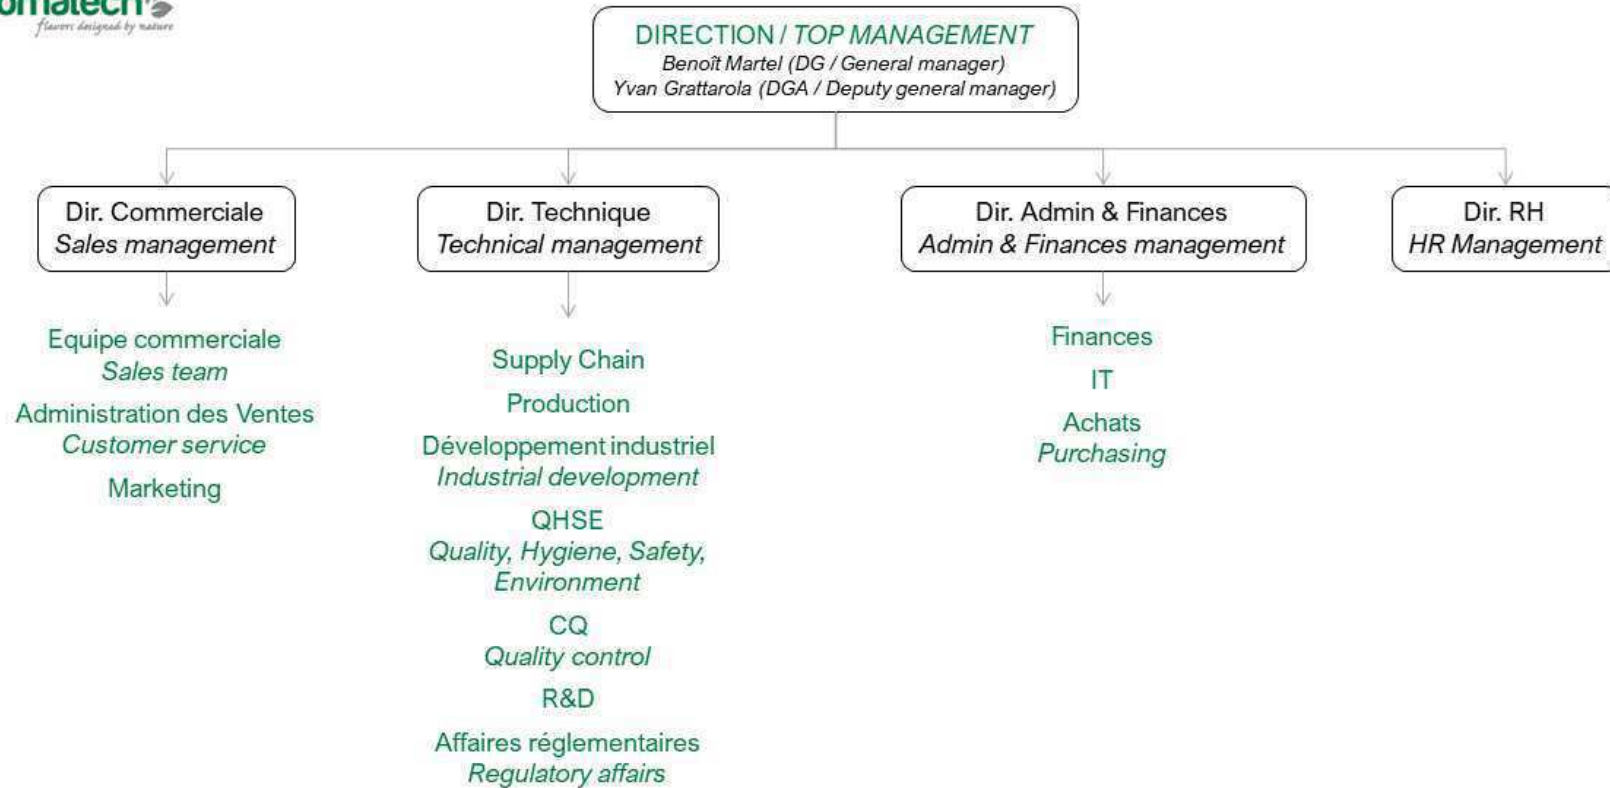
omatech
flavors designed by nature

DIRECTION / TOP MANAGEMENT
Benoît Martel (DG / General manager)
Yvan Grattarola (DGA / Deputy general manager)

Dir. Commerciale
Sales management

Equipe commerciale
Sales team

Administration des Ventes
Customer service

Marketing

Dir. Technique
Technical management

Supply Chain

Production

Développement industriel
Industrial development

QHSE
Quality, Hygiene, Safety, Environment

CQ
Quality control

R&D

Affaires réglementaires
Regulatory affairs

Dir. Admin & Finances
Admin & Finances management

Finances

IT

Achats
Purchasing

Dir. RH
HR Management